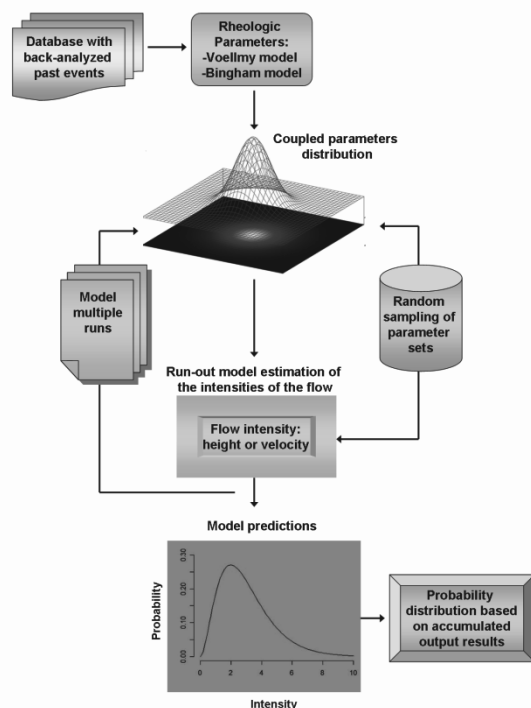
Database with back-analyzed past events

Rheologic Parameters:
-Voellmy model
-Bingham model

Coupled parameters distribution

Model multiple runs

Random sampling of parameter sets

Run-out model estimation of the intensities of the flow

Flow intensity: height or velocity

Model predictions

Probability

0.00
0.10
0.20
0.30

0
2
4
6
8
10

Intensity

Probability distribution based on accumulated output results